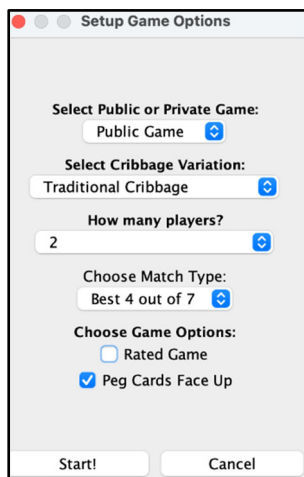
Setup Game Options

Select Public or Private Game:

Public Game

Select Cribbage Variation:

Traditional Cribbage

How many players?

2

Choose Match Type:

Best 4 out of 7

Choose Game Options:

Rated Game

Peg Cards Face Up

Start!

Cancel